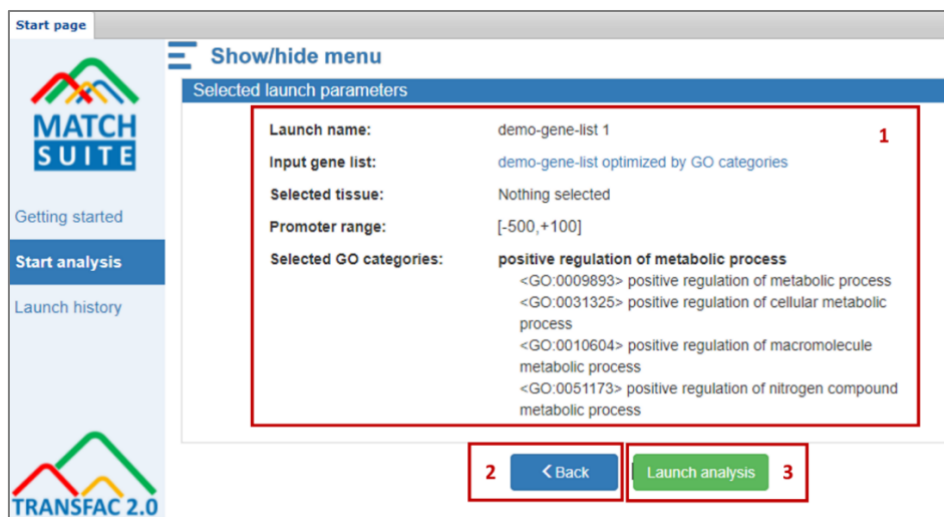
Start page

MATCH SUITE

Getting started

Start analysis

Launch history

TRANSFAC 2.0

Show/hide menu

Selected launch parameters

| | |
|---|---|
| Launch name: | demo-gene-list 1 |
| Input gene list: | demo-gene-list optimized by GO categories |
| Selected tissue: | Nothing selected |
| Promoter range: | [-500,+100] |
| Selected GO categories: | positive regulation of metabolic process <GO:0009893> positive regulation of metabolic process <GO:0031325> positive regulation of cellular metabolic process <GO:0010604> positive regulation of macromolecule metabolic process <GO:0051173> positive regulation of nitrogen compound metabolic process |

1

2 < Back

Launch analysis 3